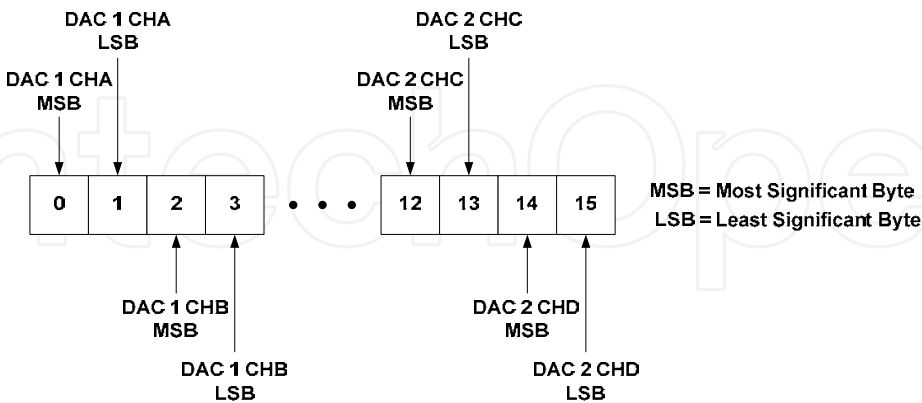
DAC 1 CHA
LSB

DAC 1 CHA
MSB

DAC 2 CHC
LSB

DAC 2 CHC
MSB

0
1
2
3
• • •
12
13
14
15

MSB = Most Significant Byte
LSB = Least Significant Byte

DAC 1 CHB
MSB

DAC 1 CHB
LSB

DAC 2 CHD
MSB

DAC 2 CHD
LSB